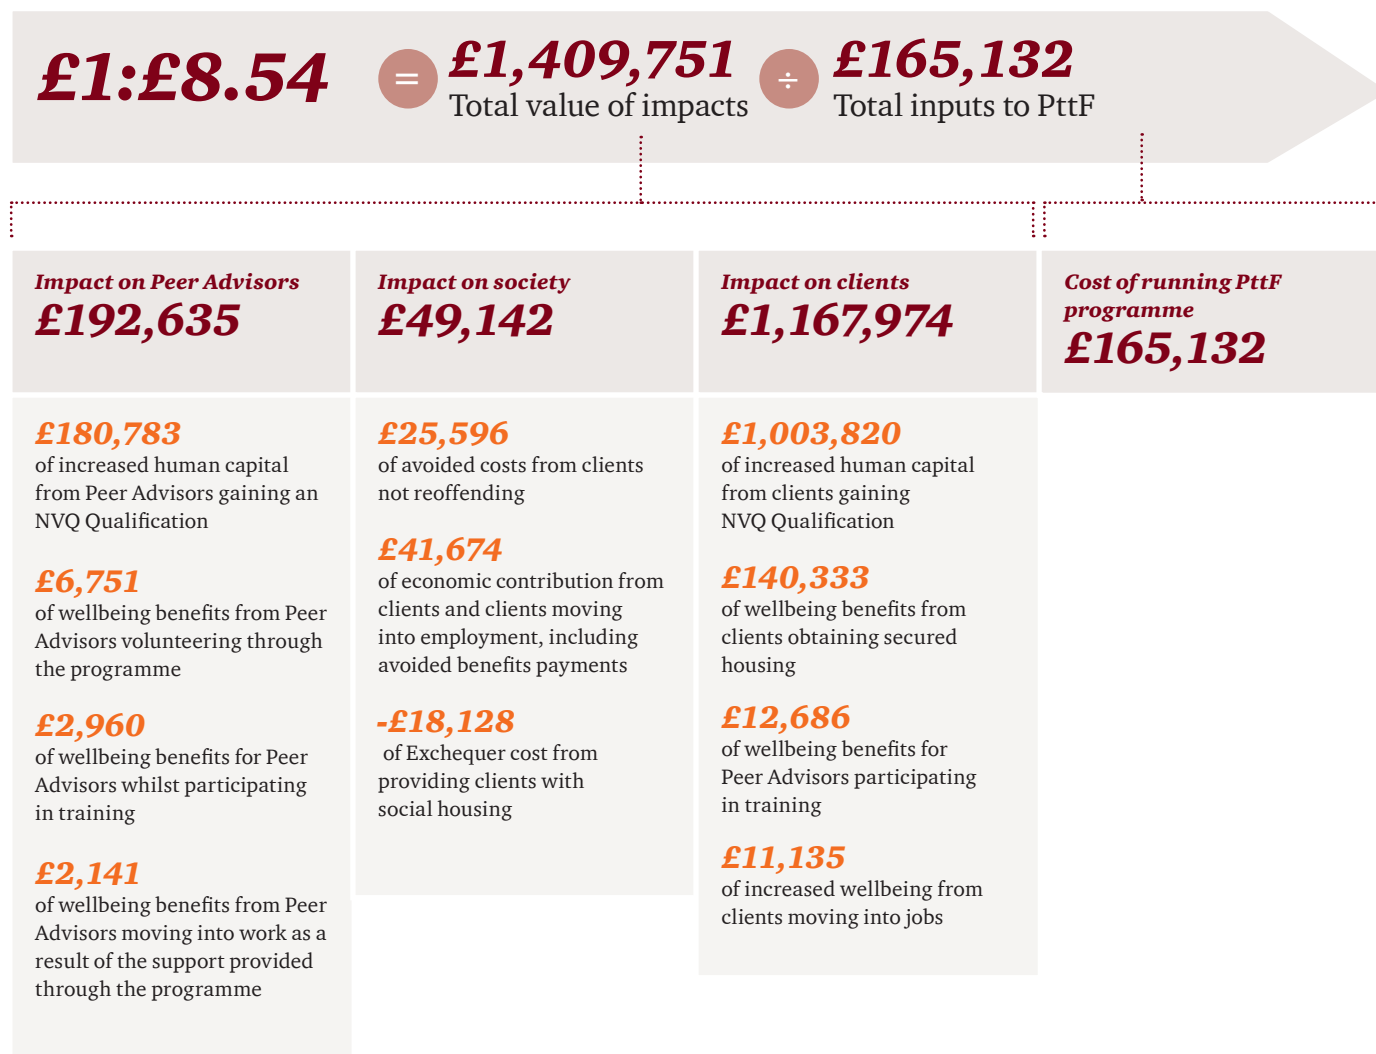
£1:£8.54 = £1,409,751 Total value of impacts ÷ £165,132 Total inputs to PttF

Impact on Peer Advisors
£192,635

£180,783
of increased human capital from Peer Advisors gaining an NVQ Qualification

£6,751
of wellbeing benefits from Peer Advisors volunteering through the programme

£2,960
of wellbeing benefits for Peer Advisors whilst participating in training

£2,141
of wellbeing benefits from Peer Advisors moving into work as a result of the support provided through the programme

Impact on society
£49,142

£25,596
of avoided costs from clients not reoffending

£41,674
of economic contribution from clients and clients moving into employment, including avoided benefits payments

-£18,128
of Exchequer cost from providing clients with social housing

Impact on clients
£1,167,974

£1,003,820
of increased human capital from clients gaining NVQ Qualification

£140,333
of wellbeing benefits from clients obtaining secured housing

£12,686
of wellbeing benefits for Peer Advisors participating in training

£11,135
of increased wellbeing from clients moving into jobs

Cost of running PttF programme
£165,132